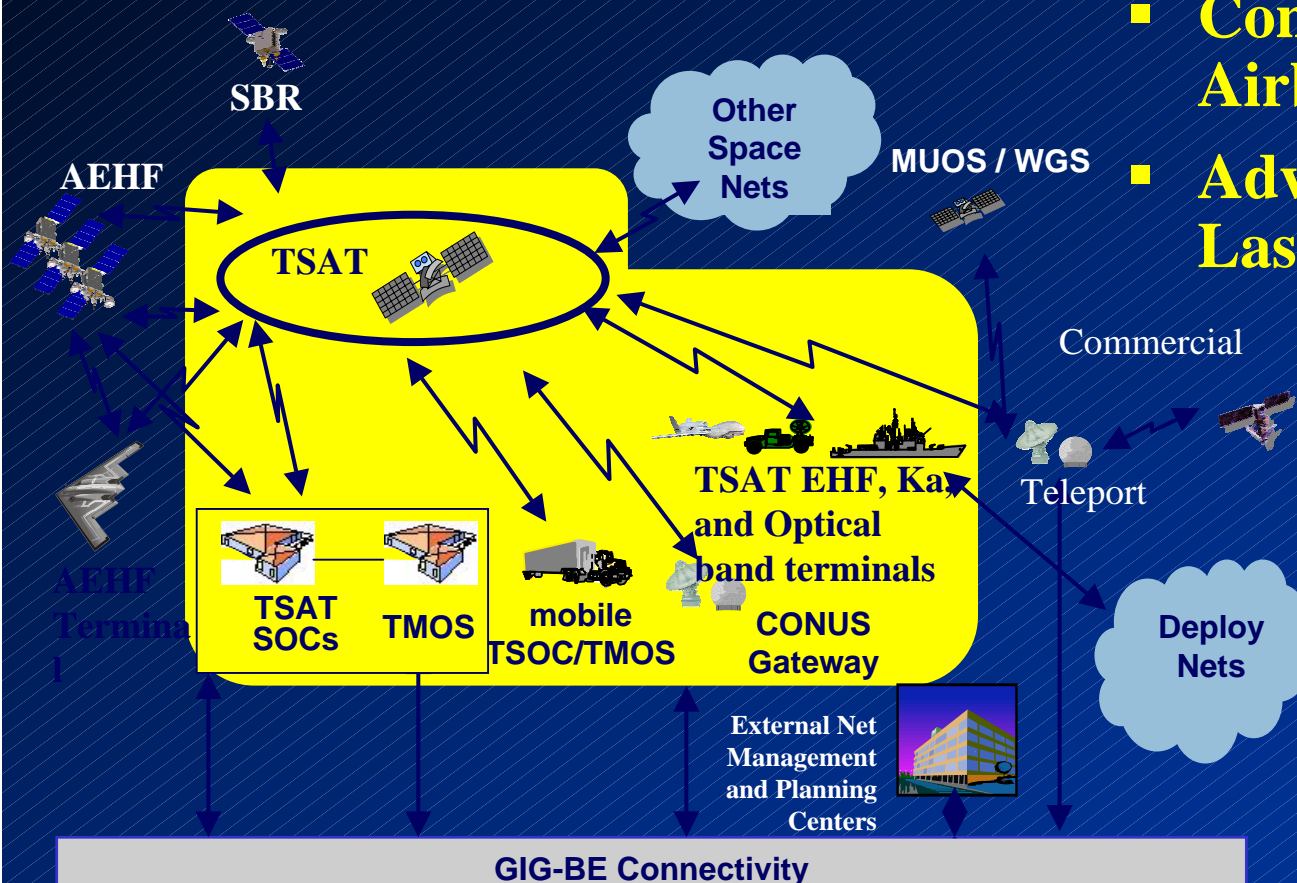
Con
Air

Adv
Las

SBR

AEHF

Other Space Nets

MUOS / WGS

TSAT

Commercial

TSAT EHF, Ka, and Optical band terminals

Teleport

AEHF Termina l

TSAT SOCs

TMOS

mobile TSOC/TMOS

CONUS Gateway

Deploy Nets

External Net Management and Planning Centers

GIG-BE Connectivity